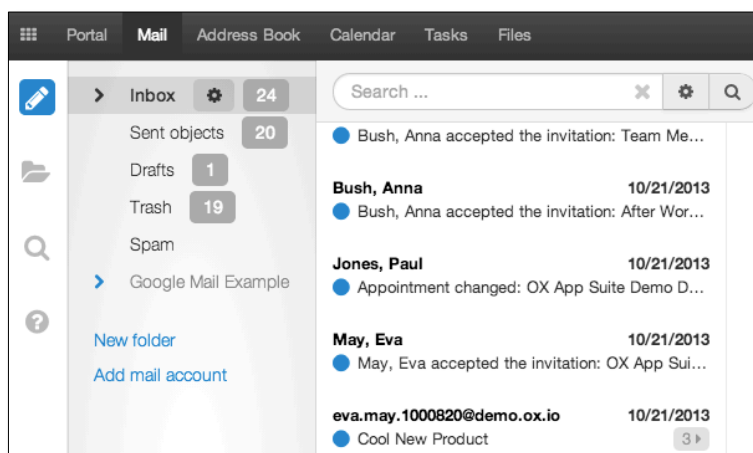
Portal Mail Address Book Calendar Tasks Files

Inbox 24
Sent objects 20
Drafts 1
Trash 19
Spam
Google Mail Example

New folder
Add mail account

Search ...

Bush, Anna accepted the invitation: Team Me...

Bush, Anna 10/21/2013
Bush, Anna accepted the invitation: After Wor...

Jones, Paul 10/21/2013
Appointment changed: OX App Suite Demo D...

May, Eva 10/21/2013
May, Eva accepted the invitation: OX App Sui...

eva.may.1000820@demo.ox.io 10/21/2013
Cool New Product 3